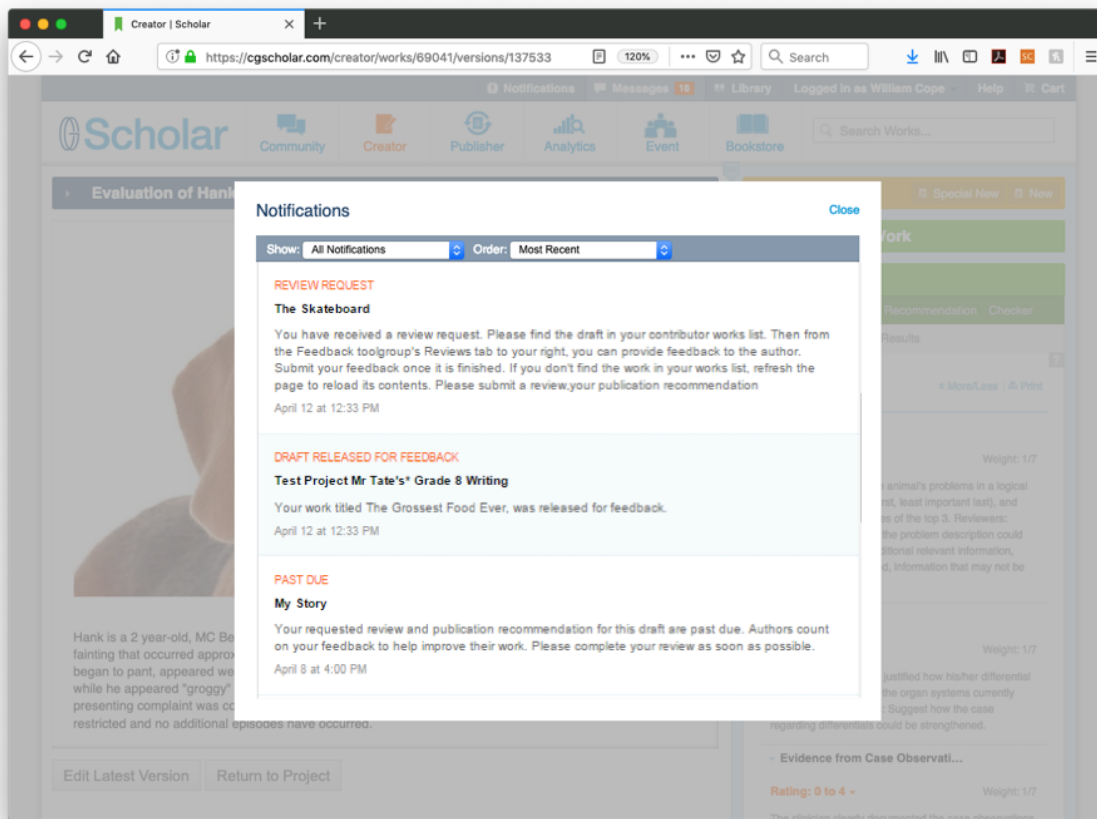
Creator | Scholar

https://cgscholar.com/creator/works/69041/versions/137533

120%

Search

Notifications Messages 16 Library Logged in as William Cope Help Cart

Scholar

Community Creator Publisher Analytics Event Bookstore

Search Works...

Evaluation of Hank

Special New New

Work

Recommendation Checker

Results

More/Less Print

Weight: 1/7

animal's problems in a logical rst, least important last), and es of the top 3. Reviewers: the problem description could ditional relevant information, d, information that may not be

Weight: 1/7

justified how his/her differential the organ systems currently Suggest how the case regarding differentials could be strengthened.

Evidence from Case Observati...

Rating: 0 to 4

Weight: 1/7

Hank is a 2 year-old, MC Be fainting that occurred approx began to pant, appeared we while he appeared "groggy" presenting complaint was co restricted and no additional episodes have occurred.

Edit Latest Version Return to Project

Notifications

Close

Show: All Notifications Order: Most Recent

REVIEW REQUEST

The Skateboard

You have received a review request. Please find the draft in your contributor works list. Then from the Feedback toolgroup's Reviews tab to your right, you can provide feedback to the author. Submit your feedback once it is finished. If you don't find the work in your works list, refresh the page to reload its contents. Please submit a review,your publication recommendation

April 12 at 12:33 PM

DRAFT RELEASED FOR FEEDBACK

Test Project Mr Tate's* Grade 8 Writing

Your work titled The Grossest Food Ever, was released for feedback.

April 12 at 12:33 PM

PAST DUE

My Story

Your requested review and publication recommendation for this draft are past due. Authors count on your feedback to help improve their work. Please complete your review as soon as possible.

April 8 at 4:00 PM